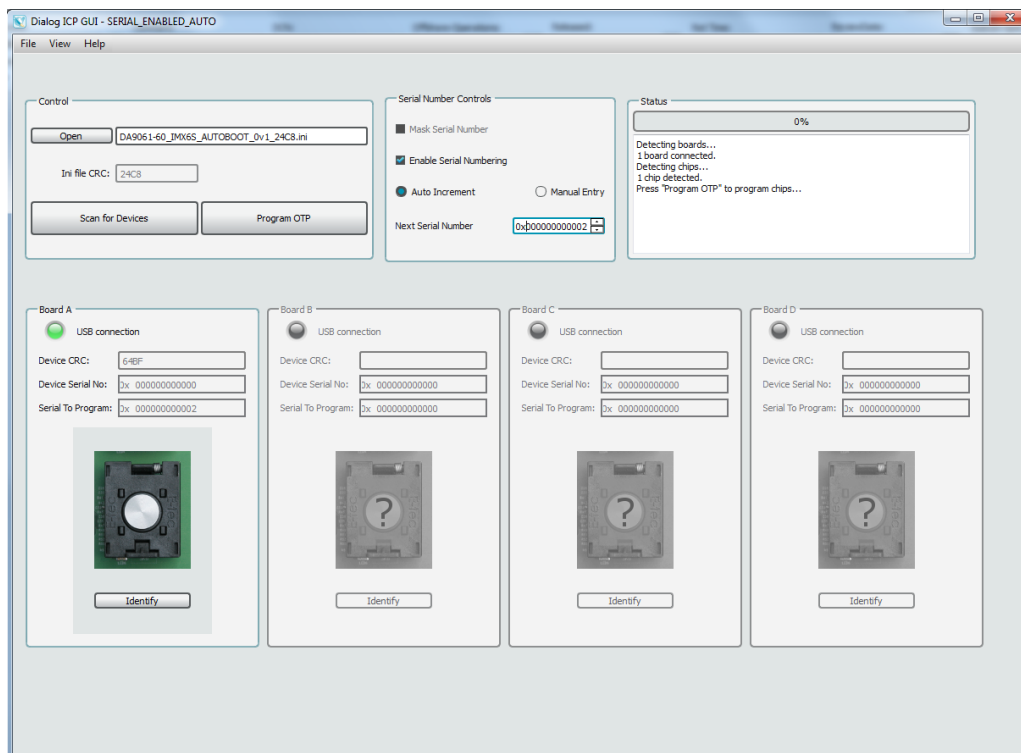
Dialog ICP GUI - SERIAL_ENABLED_AUTO

File View Help

Control

Open DA9061-60_IMX6S_AUTOBOOT_0v1_24C8.ini

Ini file CRC: 24C8

Scan for Devices

Program OTP

Serial Number Controls

Mask Serial Number

Enable Serial Numbering

Auto Increment

Manual Entry

Next Serial Number 0x000000000002

Status

0%

Detecting boards...
1 board connected.
Detecting chips...
1 chip detected.
Press "Program OTP" to program chips...

Board A

USB connection

Device CRC: 64BF

Device Serial No: 0x 000000000000

Serial To Program: 0x 000000000002

Identify

Board B

USB connection

Device CRC:

Device Serial No: 0x 000000000000

Serial To Program: 0x 000000000000

Identify

Board C

USB connection

Device CRC:

Device Serial No: 0x 000000000000

Serial To Program: 0x 000000000000

Identify

Board D

USB connection

Device CRC:

Device Serial No: 0x 000000000000

Serial To Program: 0x 000000000000

Identify